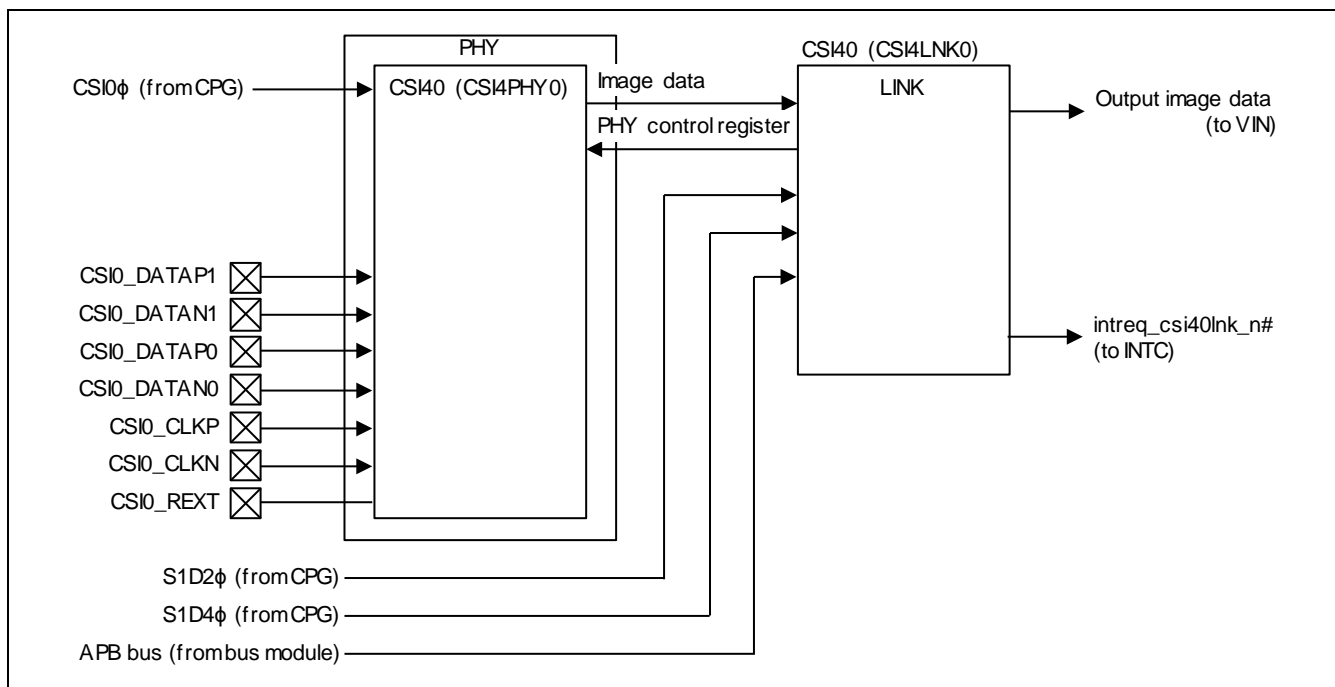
PHY

CSI40 (CSI4LNK0)

CSI0ϕ (from CPG)

CSI40 (CSI4PHY0)

Image data

LINK

Output image data (to VIN)

PHY control register

CSI0_DATAP1

CSI0_DATAN1

CSI0_DATAP0

CSI0_DATAN0

CSI0_CLKP

CSI0_CLKN

CSI0_REXT

intreq_csi40lnk_n# (to INTC)

S1D2ϕ (from CPG)

S1D4ϕ (from CPG)

APB bus (from bus module)